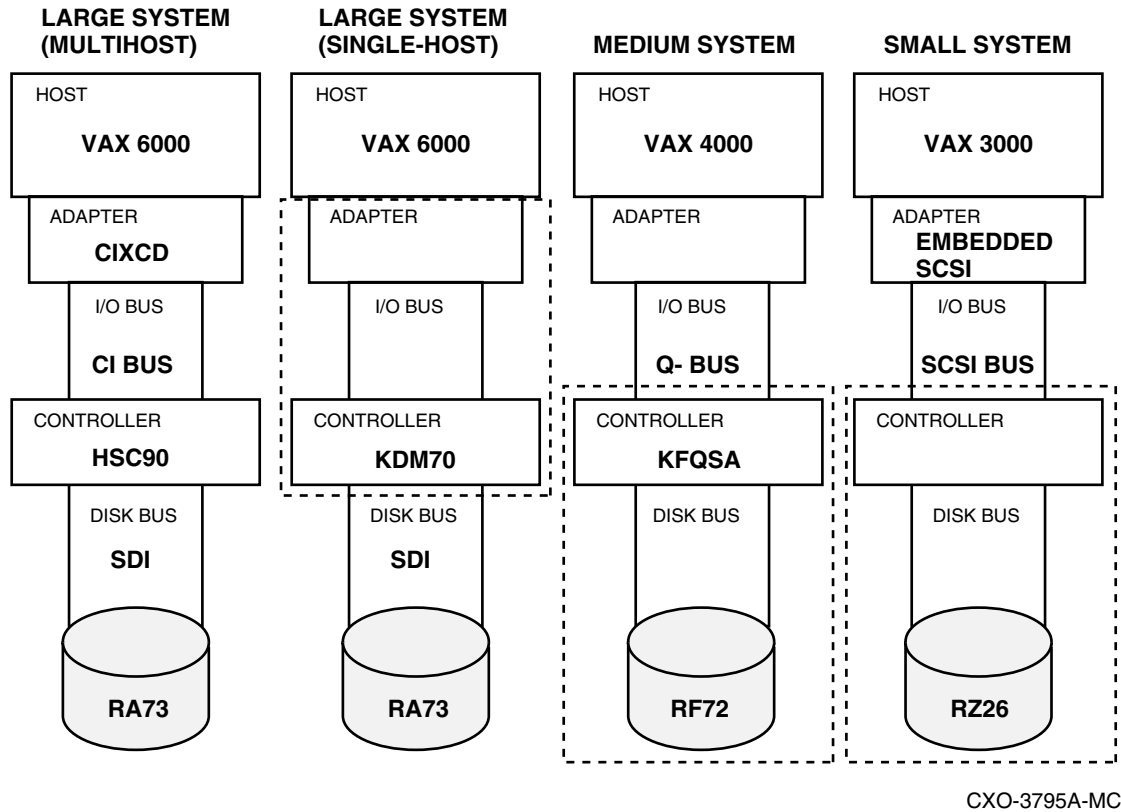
LARGE SYSTEM (MULTIHOST)

HOST
VAX 6000

ADAPTER
CIXCD

I/O BUS
CI BUS

CONTROLLER
HSC90

DISK BUS
SDI

RA73

LARGE SYSTEM (SINGLE-HOST)

HOST
VAX 6000

ADAPTER

I/O BUS

CONTROLLER
KDM70

DISK BUS
SDI

RA73

MEDIUM SYSTEM

HOST
VAX 4000

ADAPTER

I/O BUS
Q- BUS

CONTROLLER
KFQSA

DISK BUS

RF72

SMALL SYSTEM

HOST
VAX 3000

ADAPTER
EMBEDDED SCSI

I/O BUS
SCSI BUS

CONTROLLER

DISK BUS

RZ26

CXO-3795A-MC